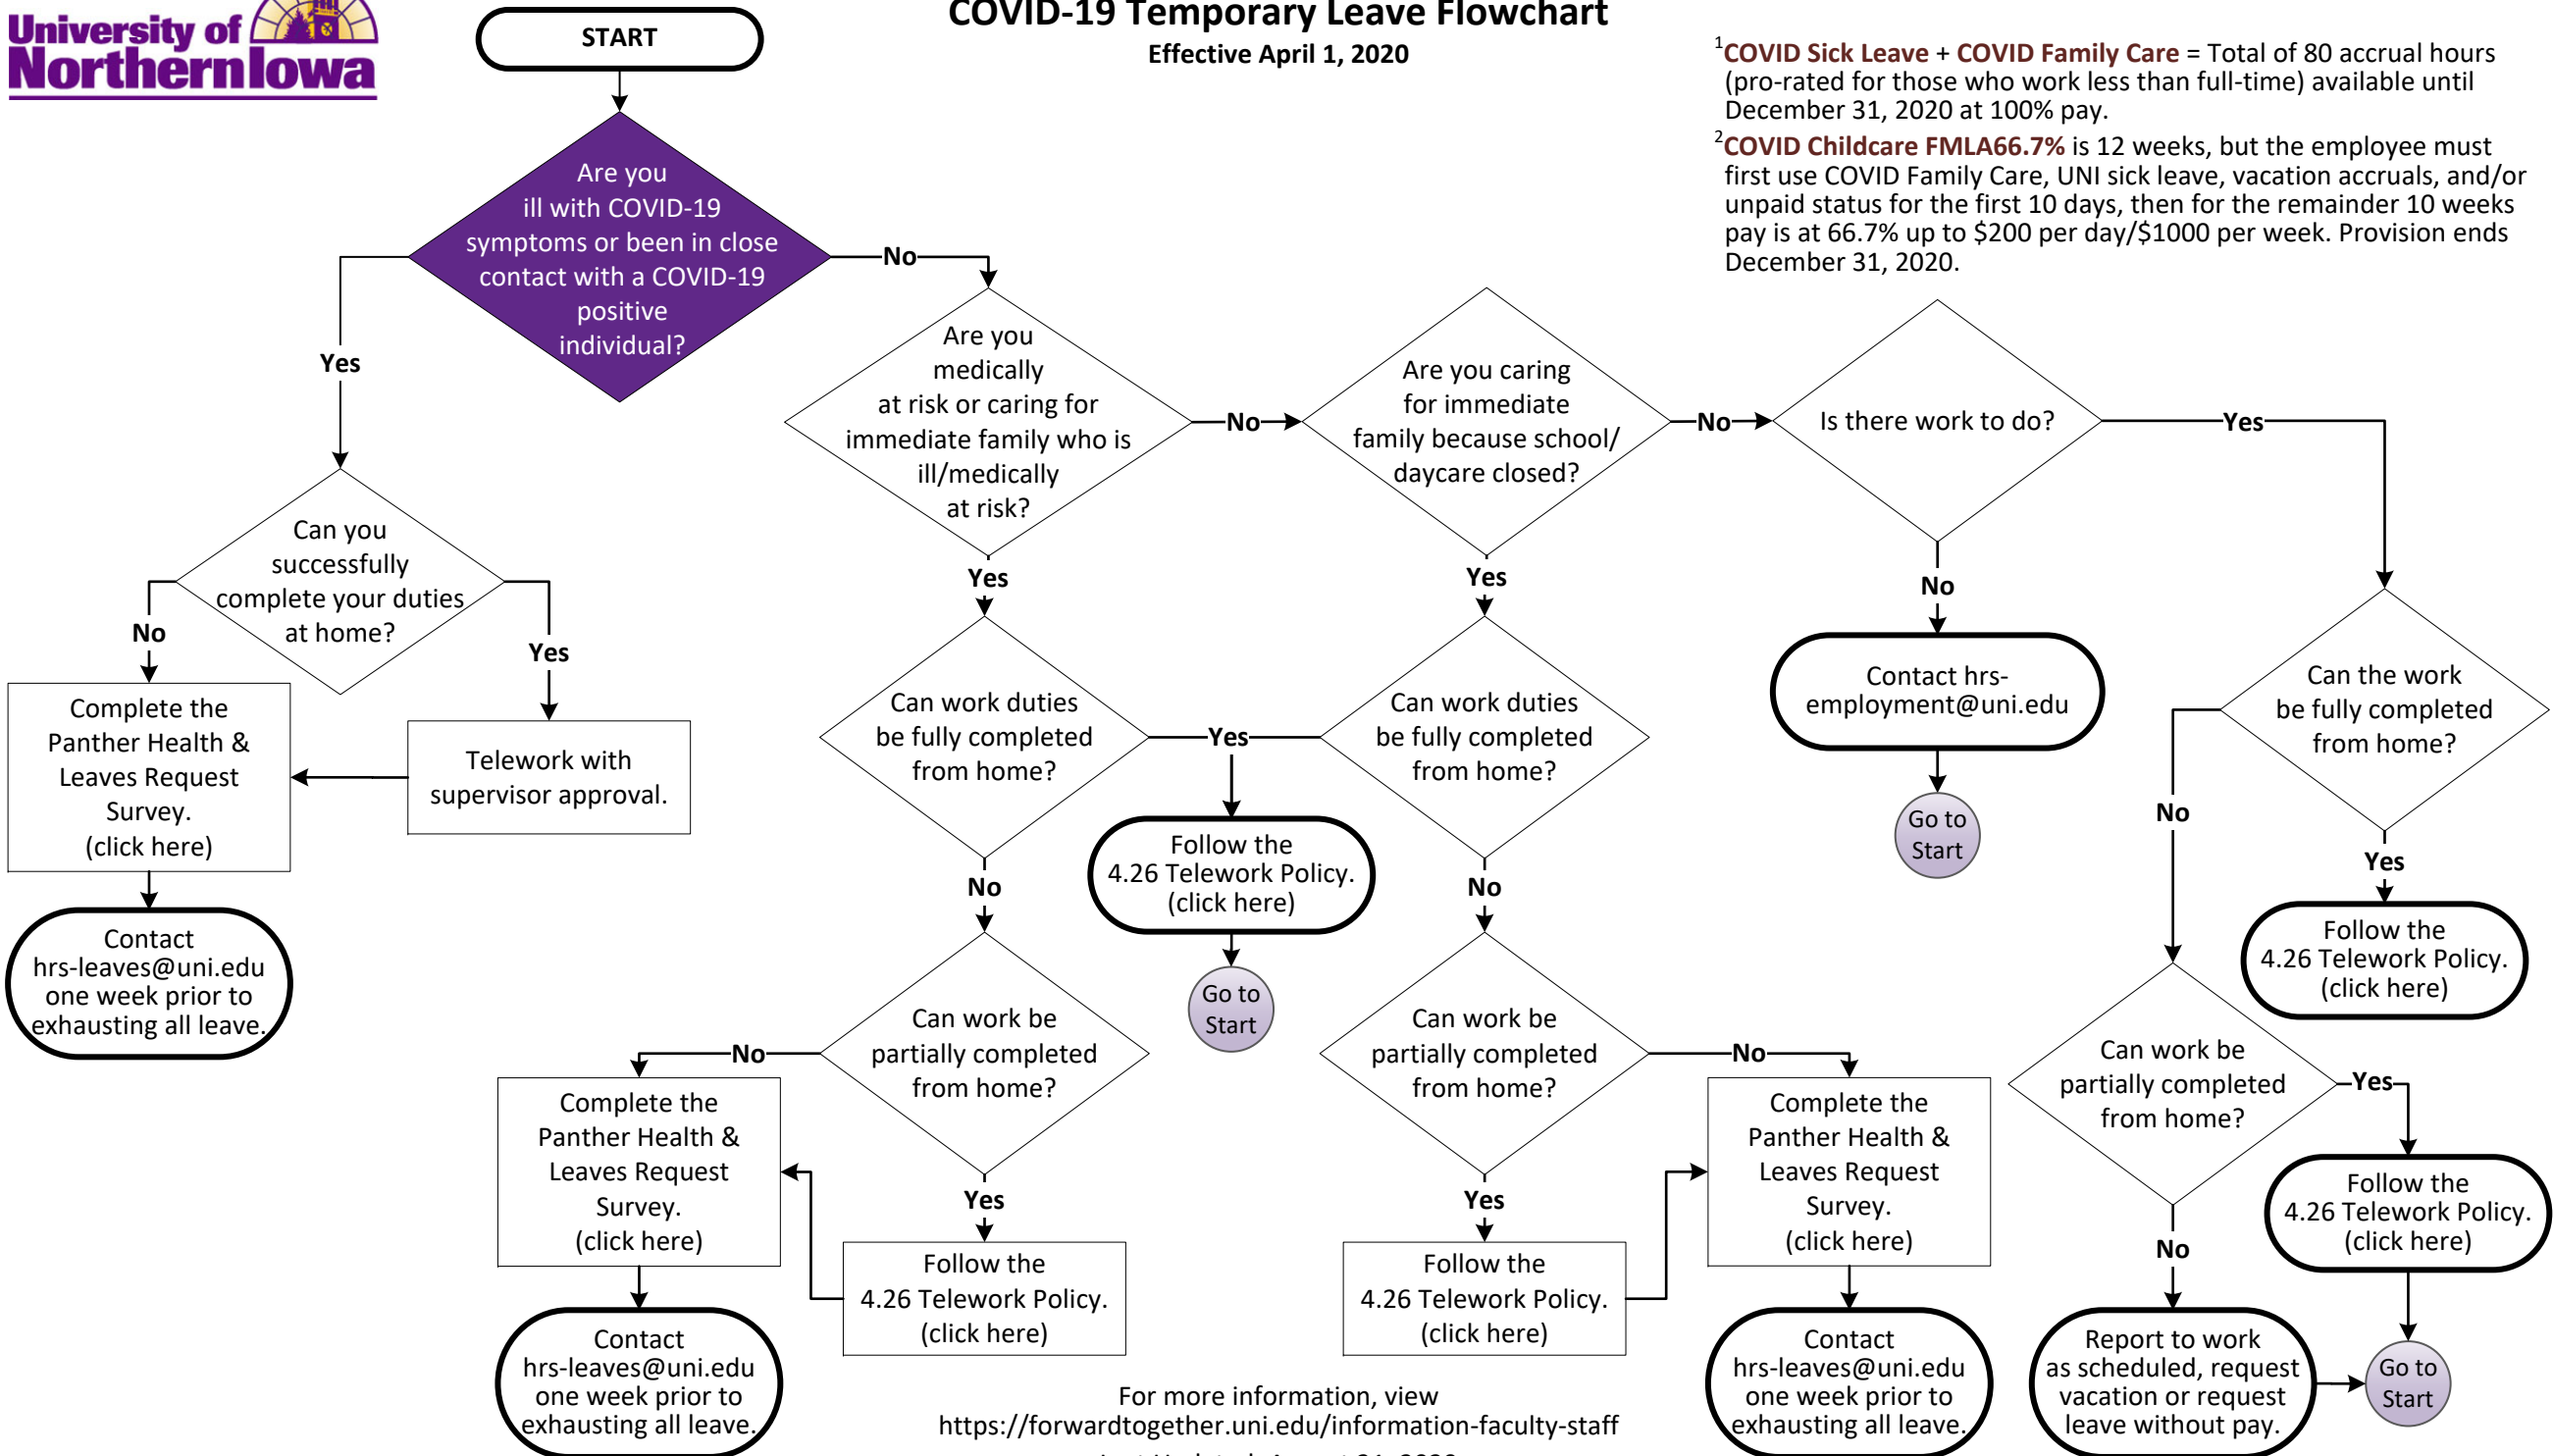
University of Northern Iowa

START

COVID-19 Temporary Leave Flowchart
Effective April 1, 2020

$^1$COVID Sick Leave + COVID Family Care = Total of 80 accrual hours (pro-rated for those who work less than full-time) available until December 31, 2020 at 100% pay.

$^2$COVID Childcare FMLA66.7% is 12 weeks, but the employee must first use COVID Family Care, UNI sick leave, vacation accruals, and/or unpaid status for the first 10 days, then for the remainder 10 weeks pay is at 66.7% up to \$200 per day/\$1000 per week. Provision ends December 31, 2020.

Are you ill with COVID-19 symptoms or been in close contact with a COVID-19 positive individual?

Yes

No

Can you successfully complete your duties at home?

No

Yes

Complete the Panther Health & Leaves Request Survey. (click here)

Telework with supervisor approval.

Contact hrs-leaves@uni.edu one week prior to exhausting all leave.

Are you medically at risk or caring for immediate family who is ill/medically at risk?

No

Yes

Can work duties be fully completed from home?

Yes

No

Follow the 4.26 Telework Policy. (click here)

Go to Start

Can work be partially completed from home?

No

Yes

Complete the Panther Health & Leaves Request Survey. (click here)

Contact hrs-leaves@uni.edu one week prior to exhausting all leave.

Follow the 4.26 Telework Policy. (click here)

Are you caring for immediate family because school/ daycare closed?

No

Yes

Can work duties be fully completed from home?

No

Can work be partially completed from home?

No

Yes

Follow the 4.26 Telework Policy. (click here)

Complete the Panther Health & Leaves Request Survey. (click here)

Contact hrs-leaves@uni.edu one week prior to exhausting all leave.

Is there work to do?

Yes

No

Contact hrs-employment@uni.edu

Go to Start

Can the work be fully completed from home?

No

Yes

Follow the 4.26 Telework Policy. (click here)

Can work be partially completed from home?

Yes

No

Follow the 4.26 Telework Policy. (click here)

Report to work as scheduled, request vacation or request leave without pay.

Go to Start

For more information, view https://forwardtogether.uni.edu/information-faculty-staff
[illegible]